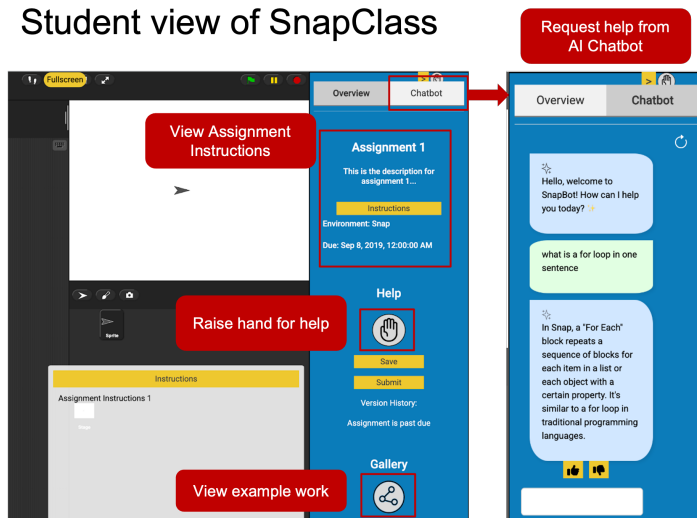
Student view of SnapClass

Request help from AI Chatbot

Fullscreen

Overview

Chatbot

View Assignment Instructions

Assignment 1

This is the description for assignment 1...

Instructions

Environment: Snap

Due: Sep 8, 2019, 12:00:00 AM

Help

Raise hand for help

Sprite

Save

Submit

Version History:

Assignment is past due

Instructions

Assignment Instructions 1

Stage

Gallery

View example work

Overview

Chatbot

Hello, welcome to SnapBot! How can I help you today?

what is a for loop in one sentence

In Snap, a "For Each" block repeats a sequence of blocks for each item in a list or each object with a certain property. It's similar to a for loop in traditional programming languages.